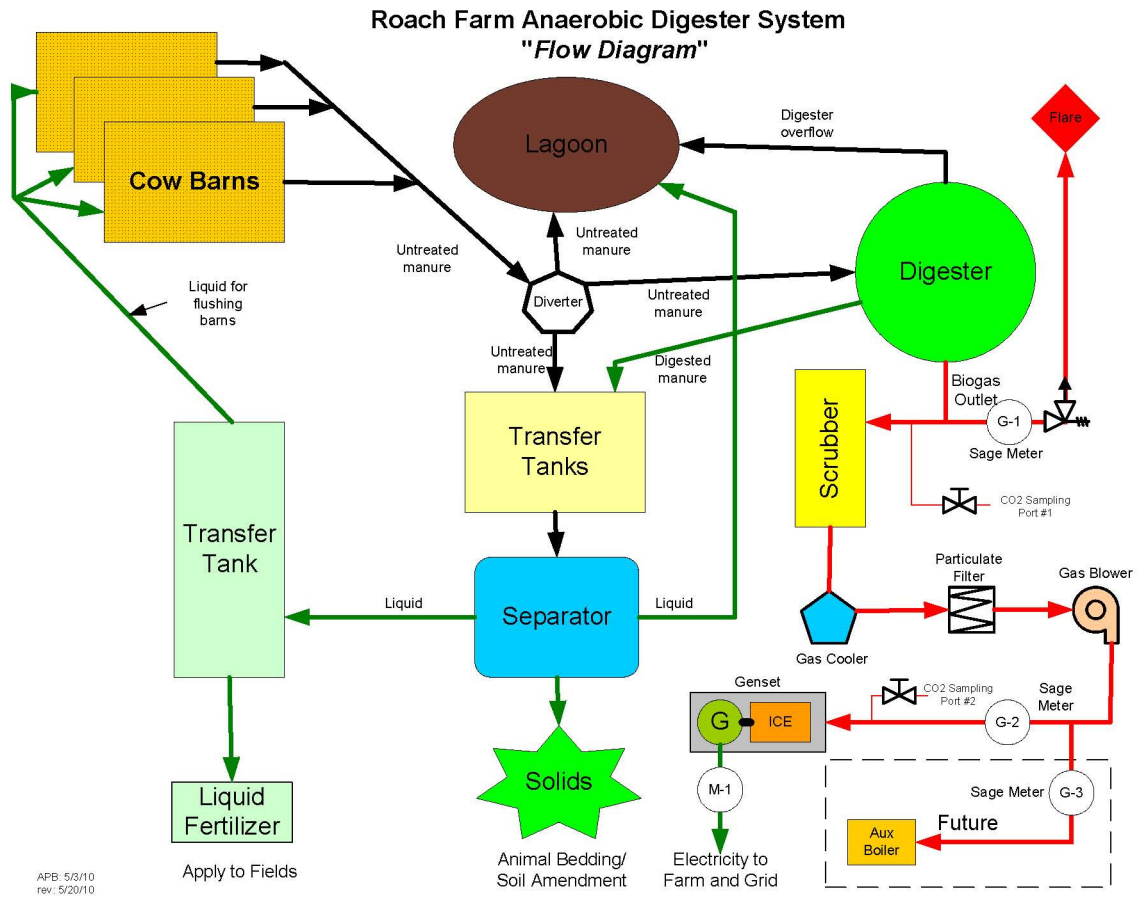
Roach Farm Anaerobic Digester System
"*Flow Diagram*"

Cow Barns

Lagoon

Digester overflow

Flare

Untreated manure

Untreated manure

Digester

Diverter

Untreated manure

Liquid for flushing barns

Untreated manure

Digested manure

Biogas Outlet

Scrubber

G-1

Sage Meter

Transfer Tanks

CO2 Sampling Port #1

Transfer Tank

Particulate Filter

Gas Blower

Liquid

Separator

Liquid

Gas Cooler

Genset

G

ICE

CO2 Sampling Port #2

Sage Meter

G-2

Solids

M-1

Sage Meter

G-3

Liquid Fertilizer

Future

Aux Boiler

Apply to Fields

Animal Bedding/ Soil Amendment

Electricity to Farm and Grid

APB: 5/3/10
rev: 5/20/10